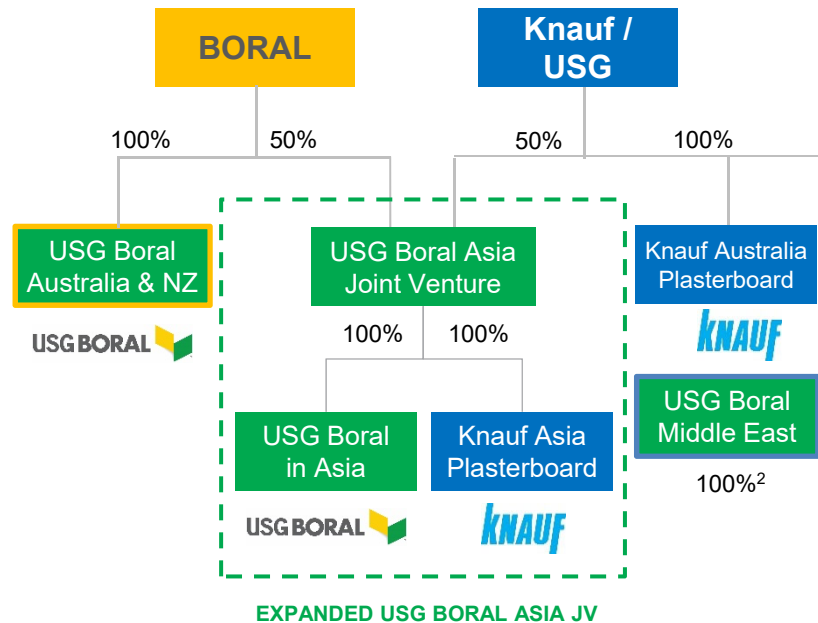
BORAL

Knauf / USG

100%

50%

50%

100%

USG Boral Australia & NZ

USG BORAL

USG Boral Asia Joint Venture

Knauf Australia Plasterboard

KNAUF

100%

100%

USG Boral in Asia

Knauf Asia Plasterboard

USG BORAL

KNAUF

USG Boral Middle East

100%$^2$

EXPANDED USG BORAL ASIA JV